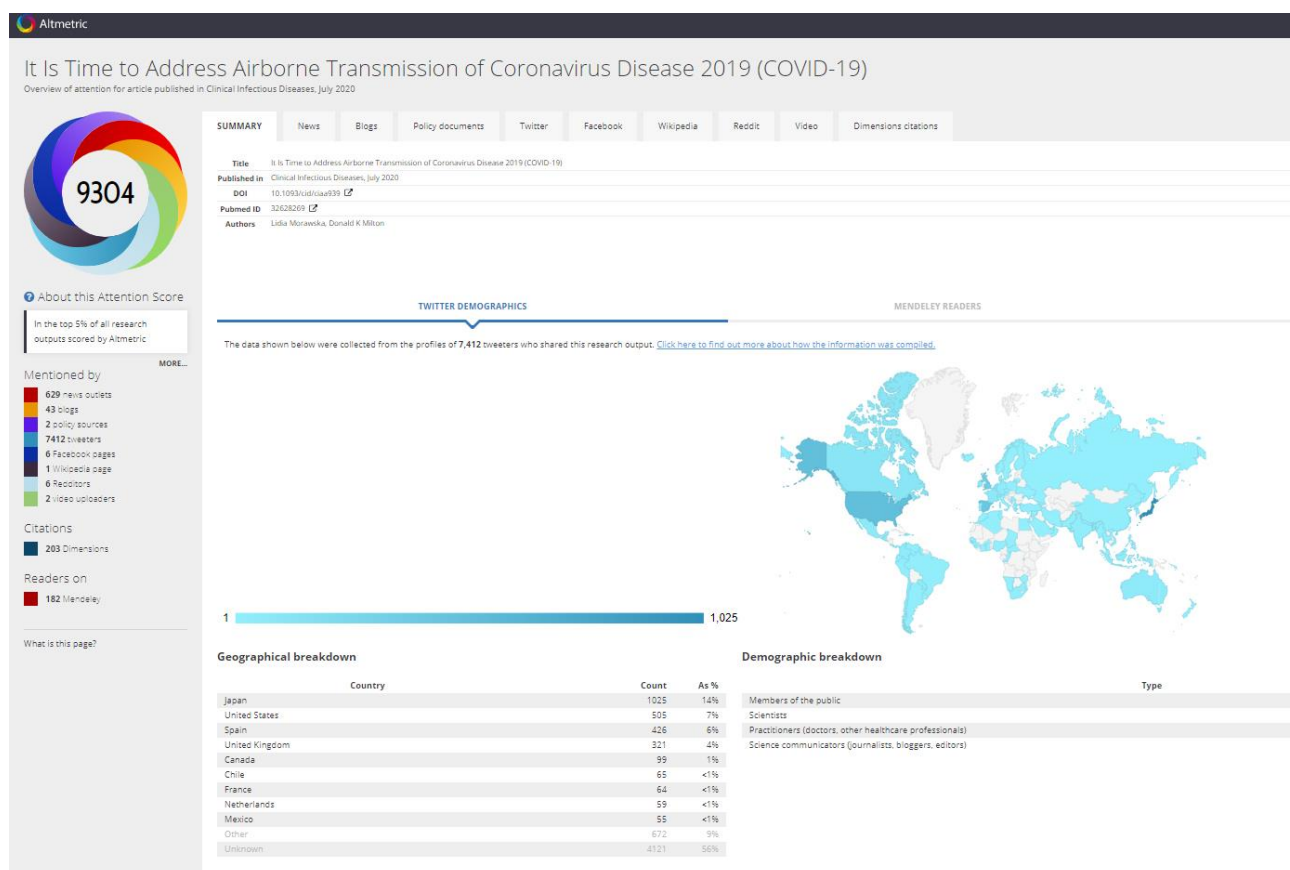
Altmetric

It Is Time to Address Airborne Transmission of Coronavirus Disease 2019 (COVID-19)
Overview of attention for article published in Clinical Infectious Diseases, July 2020

9304

About this Attention Score

In the top 5% of all research outputs scored by Altmetric

MORE...

Mentioned by
629 news outlets
43 blogs
2 policy sources
7412 tweeters
6 Facebook pages
1 Wikipedia page
6 Redditors
2 video uploaders

Citations
203 Dimensions

Readers on
182 Mendeley

What is this page?

SUMMARY | News | Blogs | Policy documents | Twitter | Facebook | Wikipedia | Reddit | Video | Dimensions citations

| | |
|---|---|
| Title | It Is Time to Address Airborne Transmission of Coronavirus Disease 2019 (COVID-19) |
| Published in | Clinical Infectious Diseases, July 2020 |
| DOI | 10.1093/cid/ciaa939 |
| Pubmed ID | 32628269 |
| Authors | Lidia Morawska, Donald K Milton |

TWITTER DEMOGRAPHICS
MENDELEY READERS

The data shown below were collected from the profiles of 7,412 tweeters who shared this research output. Click here to find out more about how the information was compiled.

1 1,025

Geographical breakdown

| Country | Count | As % |
|---|---|---|
| Japan | 1025 | 14% |
| United States | 505 | 7% |
| Spain | 426 | 6% |
| United Kingdom | 321 | 4% |
| Canada | 99 | 1% |
| Chile | 65 | <1% |
| France | 64 | <1% |
| Netherlands | 59 | <1% |
| Mexico | 55 | <1% |
| Other | 672 | 9% |
| Unknown | 4121 | 56% |

Demographic breakdown

| Type |
|---|
| Members of the public |
| Scientists |
| Practitioners (doctors, other healthcare professionals) |
| Science communicators (journalists, bloggers, editors) |